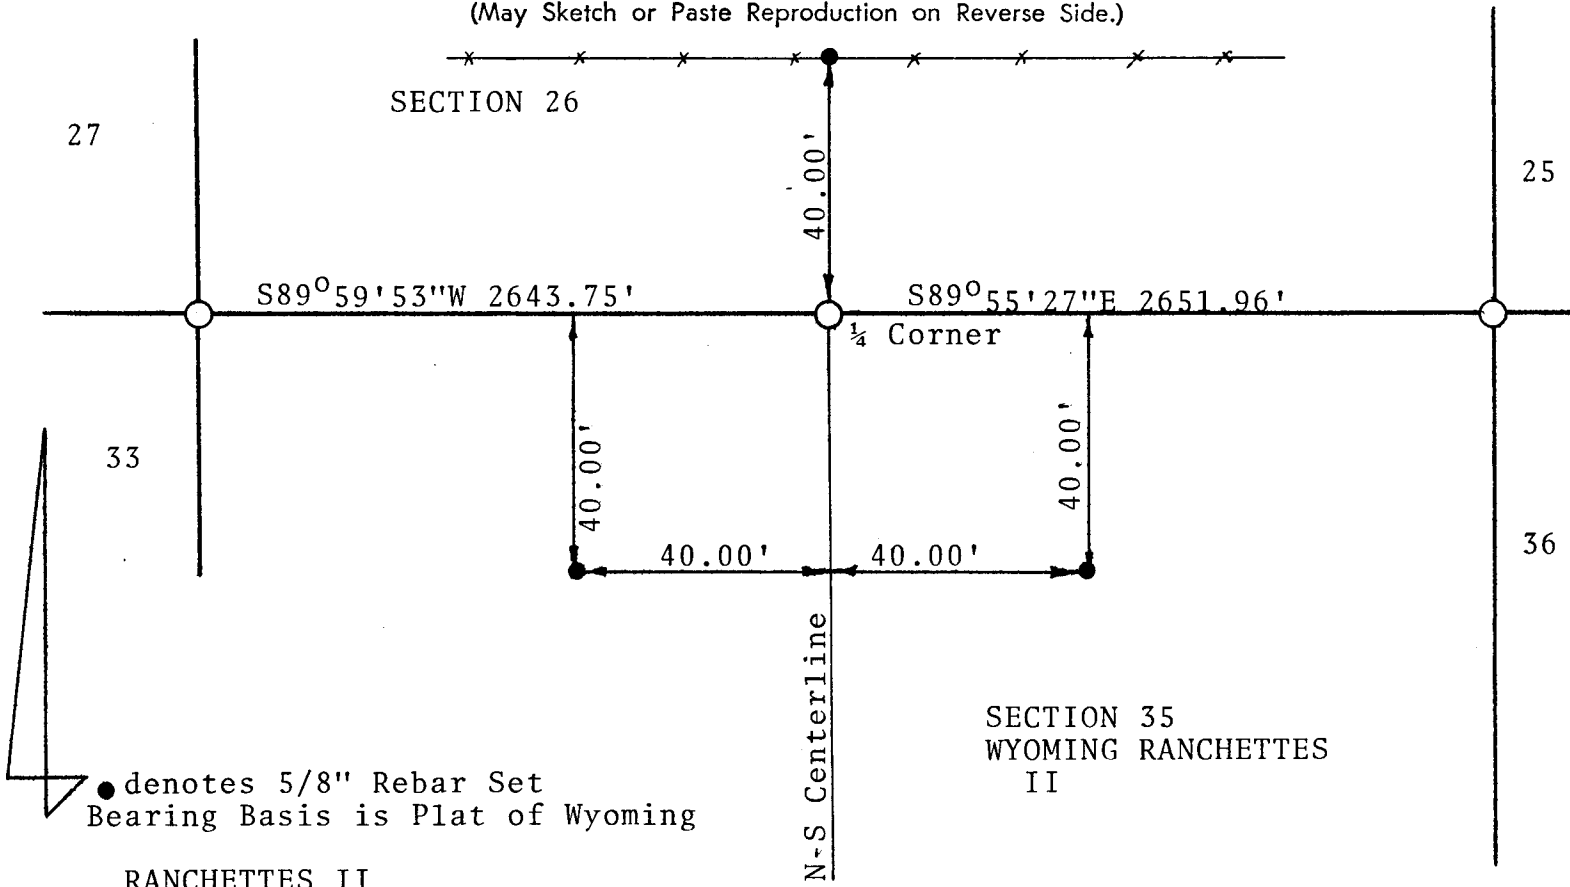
(May Sketch or Paste Reproduction on Reverse Side.)

SECTION 26

27

25

40.00'

S89°59'53"W 2643.75'

S89°55'27"E 2651.96'

¼ Corner

33

40.00'

40.00'

40.00'

40.00'

36

N-S Centerline

SECTION 35
WYOMING RANCHETTES
II

● denotes 5/8" Rebar Set
Bearing Basis is Plat of Wyoming
RANCHETTES II